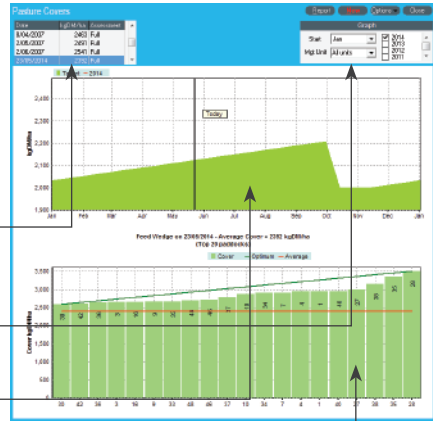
Pasture Covers

| Date | kgDM/ha | Assessment |
|---|---|---|
| 8/04/2007 | 2463 | Full |
| 2/05/2007 | 2491 | Full |
| 2/06/2007 | 2541 | Full |
| 23/05/2014 | 2282 | Full |

Report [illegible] More Close

Graph
Start Jan
Mgt Unit All units
2014
2013
2012
2011

Target – 2014

Today

kgDM/ha

2,400
2,300
2,200
2,100
2,000
1,900

Jan Feb Mar Apr May Jun Jul Aug Sep Oct Nov Dec Jan

Feed Wedge on 23/05/2014 - Average Cover = 2282 kgDM/ha
(Top 29 paddocks)

Cover Optimum Average

Cover kgDM/ha

3,500
3,000
2,500
2,000
1,500
1,000
500
0

30 42 36 3 14 9 33 48 26 37 18 36 7 4 1 16 27 39 24

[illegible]